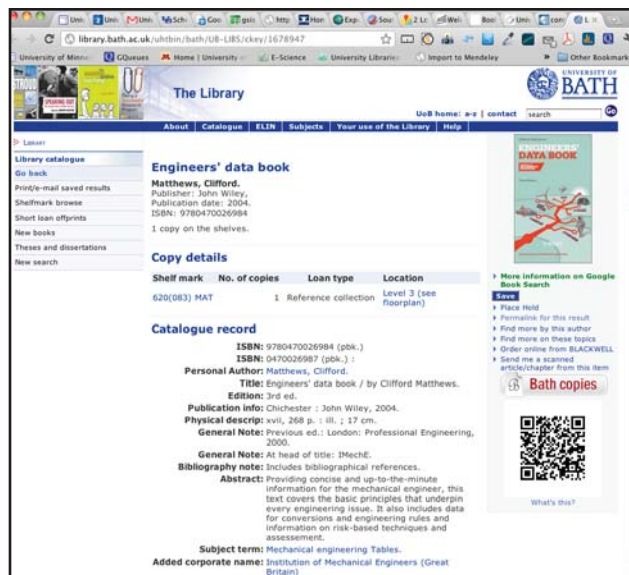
Univ Univ MUni Sch Goo gsis http Hon Exp Sou Lc Wel Boo Univ com L

library.bath.ac.uk/uhtbin/bath/UB-LIBS/ckey/1678947

University of Minne GQueues Home | University of E-Science University Libraries Import to Mendeley Other Bookmarks

The Library

UNIVERSITY OF BATH

UoB home: a-z | contact search

About | Catalogue | ELIN | Subjects | Your use of the Library | Help

Library

Library catalogue
Go back
Print/e-mail saved results
Shelfmark browse
Short loan offprints
New books
Theses and dissertations
New search

Engineers' data book

Matthews, Clifford.
Publisher: John Wiley,
Publication date: 2004.
ISBN: 9780470026984

1 copy on the shelves.

Copy details

| Shelf mark | No. of copies | Loan type | Location |
|---|---|---|---|
| 620(083) MAT | 1 | Reference collection | Level 3 (see floorplan) |

Catalogue record

ISBN: 9780470026984 (pbk.)
ISBN: 0470026987 (pbk.) :
Personal Author: Matthews, Clifford.
Title: Engineers' data book / by Clifford Matthews.
Edition: 3rd ed.
Publication info: Chichester : John Wiley, 2004.
Physical descrip: xvii, 268 p. : ill. ; 17 cm.
General Note: Previous ed.: London: Professional Engineering, 2000.
General Note: At head of title: IMechE.
Bibliography note: Includes bibliographical references.
Abstract: Providing concise and up-to-the-minute information for the mechanical engineer, this text covers the basic principles that underpin every engineering issue. It also includes data for conversions and engineering rules and information on risk-based techniques and assessement.
Subject term: Mechanical engineering Tables.
Added corporate name: Institution of Mechanical Engineers (Great Britain)

ENGINEERS' DATA BOOK

More information on Google Book Search
Save
Place Hold
Permalink for this result
Find more by this author
Find more on these topics
Order online from BLACKWELL
Send me a scanned article/chapter from this item

Bath copies

What's this?